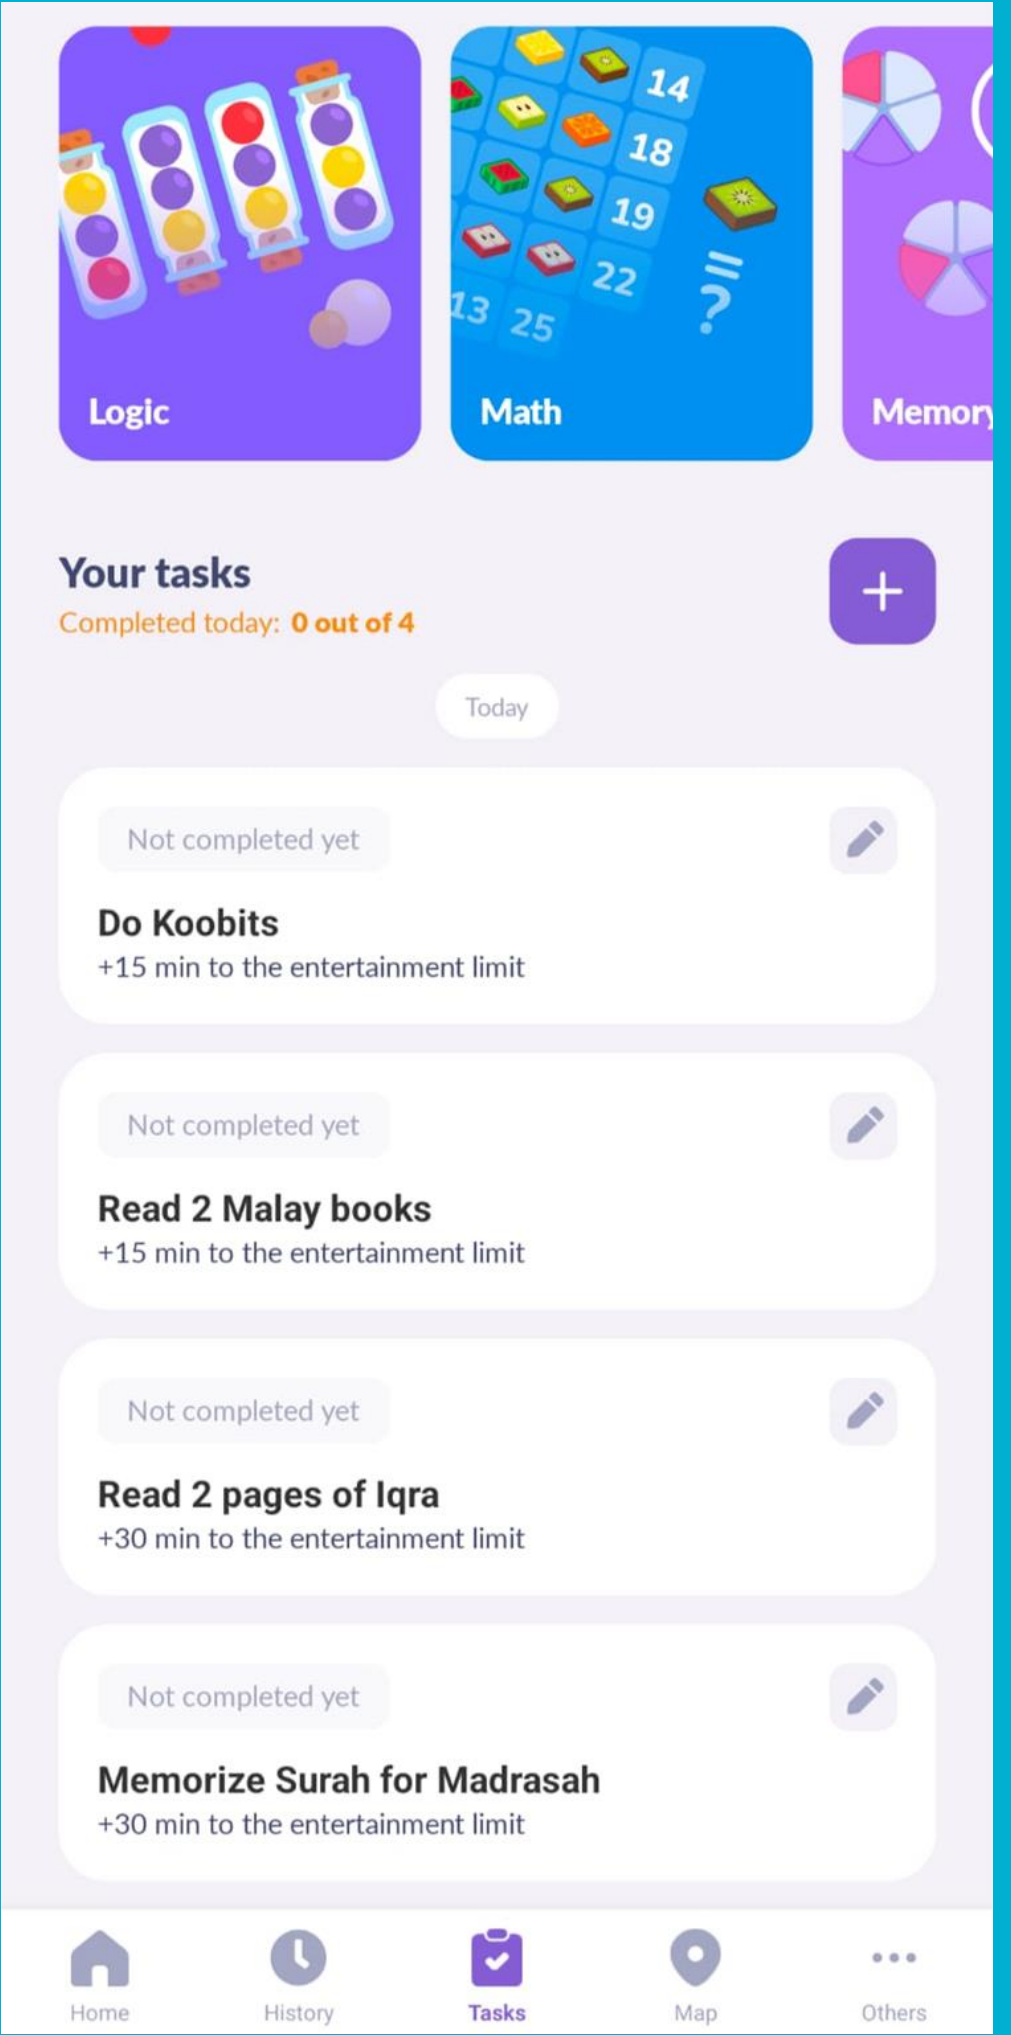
14
18
19
22
13 25
=
?

Logic

Math

Memory

Your tasks
Completed today: 0 out of 4

+

Today

Not completed yet
Do Koobits
+15 min to the entertainment limit

Not completed yet
Read 2 Malay books
+15 min to the entertainment limit

Not completed yet
Read 2 pages of Iqra
+30 min to the entertainment limit

Not completed yet
Memorize Surah for Madrasah
+30 min to the entertainment limit

Home History Tasks Map Others